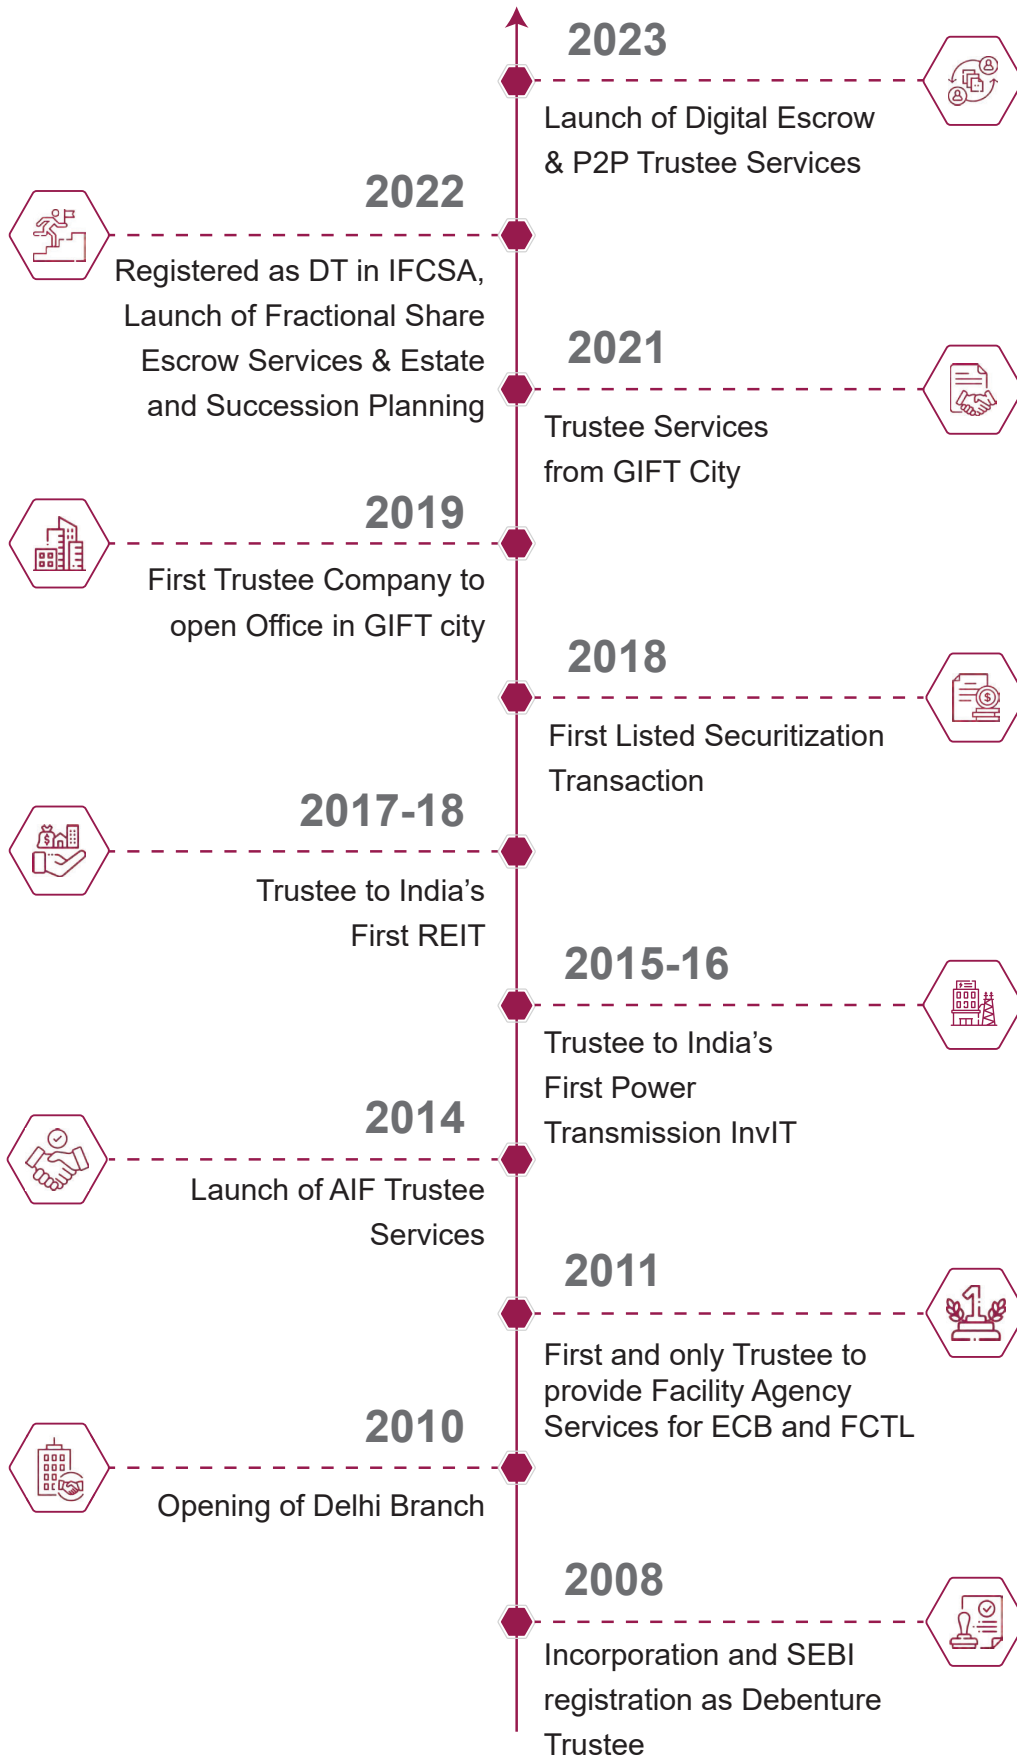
2023

Launch of Digital Escrow & P2P Trustee Services

2022

Registered as DT in IFCSA, Launch of Fractional Share Escrow Services & Estate and Succession Planning

2021

Trustee Services from GIFT City

2019

First Trustee Company to open Office in GIFT city

2018

First Listed Securitization Transaction

2017-18

Trustee to India's First REIT

2015-16

Trustee to India's First Power Transmission InvIT

2014

Launch of AIF Trustee Services

2011

First and only Trustee to provide Facility Agency Services for ECB and FCTL

2010

Opening of Delhi Branch

2008

Incorporation and SEBI registration as Debenture Trustee